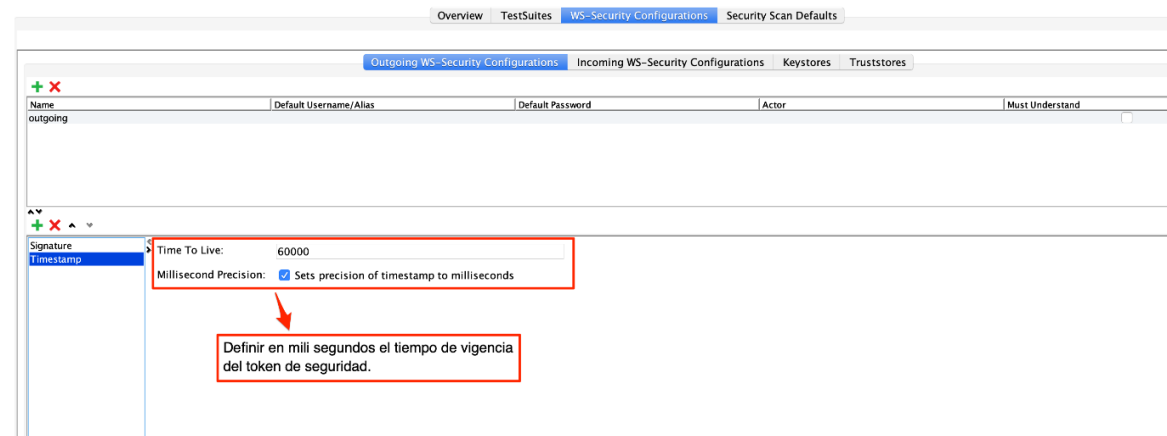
Overview | TestSuites | WS-Security Configurations | Security Scan Defaults

Outgoing WS-Security Configurations | Incoming WS-Security Configurations | Keystores | Truststores

| Name | Default Username/Alias | Default Password | Actor | Must Understand |
|---|---|---|---|---|
| outgoing | | | | |

Signature
Timestamp

Time To Live: 60000

Millisecond Precision: Sets precision of timestamp to milliseconds

Definir en mili segundos el tiempo de vigencia del token de seguridad.